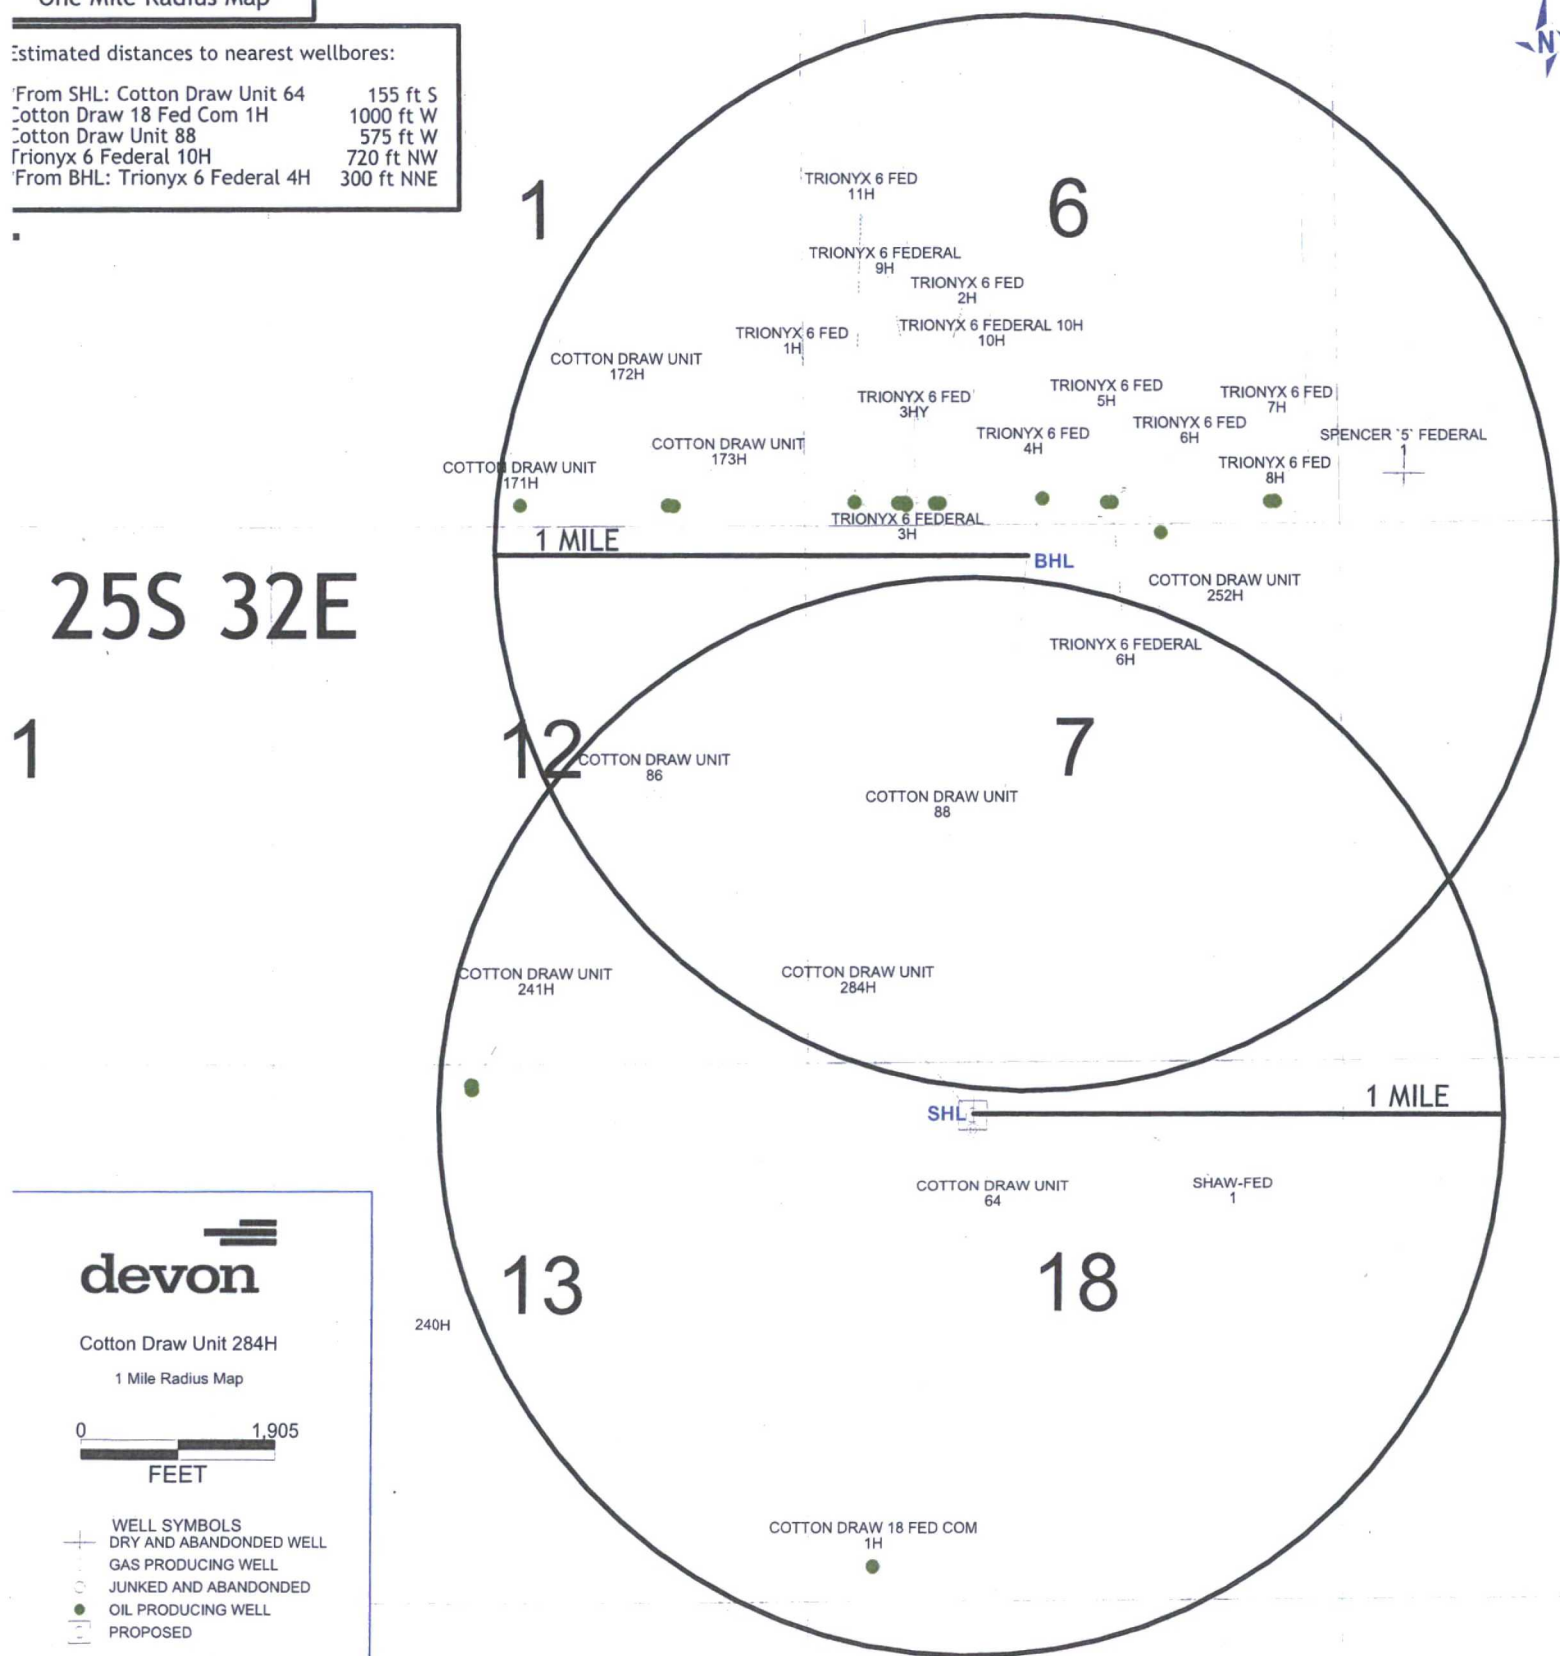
One Mile Radius Map

Estimated distances to nearest wellbores:

From SHL: Cotton Draw Unit 64 155 ft S
Cotton Draw 18 Fed Com 1H 1000 ft W
Cotton Draw Unit 88 575 ft W
Trionyx 6 Federal 10H 720 ft NW
From BHL: Trionyx 6 Federal 4H 300 ft NNE

N

1

6

TRIONYX 6 FED 11H

TRIONYX 6 FEDERAL 9H

TRIONYX 6 FED 2H

TRIONYX 6 FED 1H

TRIONYX 6 FEDERAL 10H 10H

COTTON DRAW UNIT 172H

TRIONYX 6 FED 3HY

TRIONYX 6 FED 5H

TRIONYX 6 FED 7H

TRIONYX 6 FED 6H

SPENCER '5' FEDERAL 1

COTTON DRAW UNIT 173H

TRIONYX 6 FED 4H

COTTON DRAW UNIT 171H

TRIONYX 6 FED 8H

TRIONYX 6 FEDERAL 3H

1 MILE

BHL

COTTON DRAW UNIT 252H

25S 32E

TRIONYX 6 FEDERAL 6H

1

12

COTTON DRAW UNIT 86

7

COTTON DRAW UNIT 88

COTTON DRAW UNIT 241H

COTTON DRAW UNIT 284H

SHL

1 MILE

COTTON DRAW UNIT 64

SHAW-FED 1

devon

Cotton Draw Unit 284H

1 Mile Radius Map

0 1,905
FEET

13

18

240H

WELL SYMBOLS
DRY AND ABANDONED WELL
GAS PRODUCING WELL
JUNKED AND ABANDONED
OIL PRODUCING WELL
PROPOSED

COTTON DRAW 18 FED COM 1H